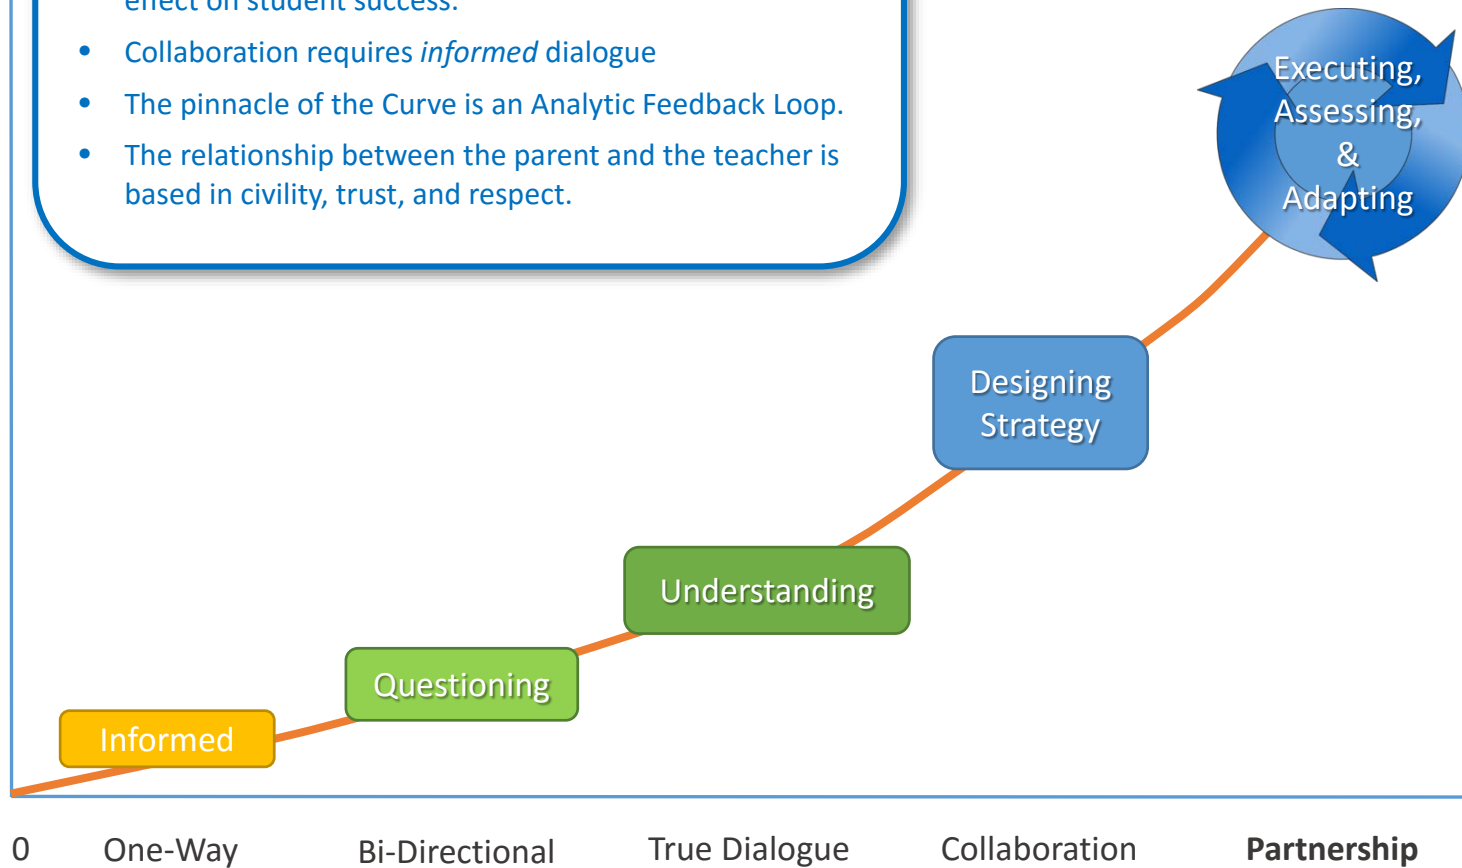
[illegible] effect on student success.

- Collaboration requires *informed* dialogue
- The pinnacle of the Curve is an Analytic Feedback Loop.
- The relationship between the parent and the teacher is based in civility, trust, and respect.

Executing, Assessing, & Adapting

Designing Strategy

Understanding

Questioning

Informed

0 One-Way Bi-Directional True Dialogue Collaboration **Partnership**